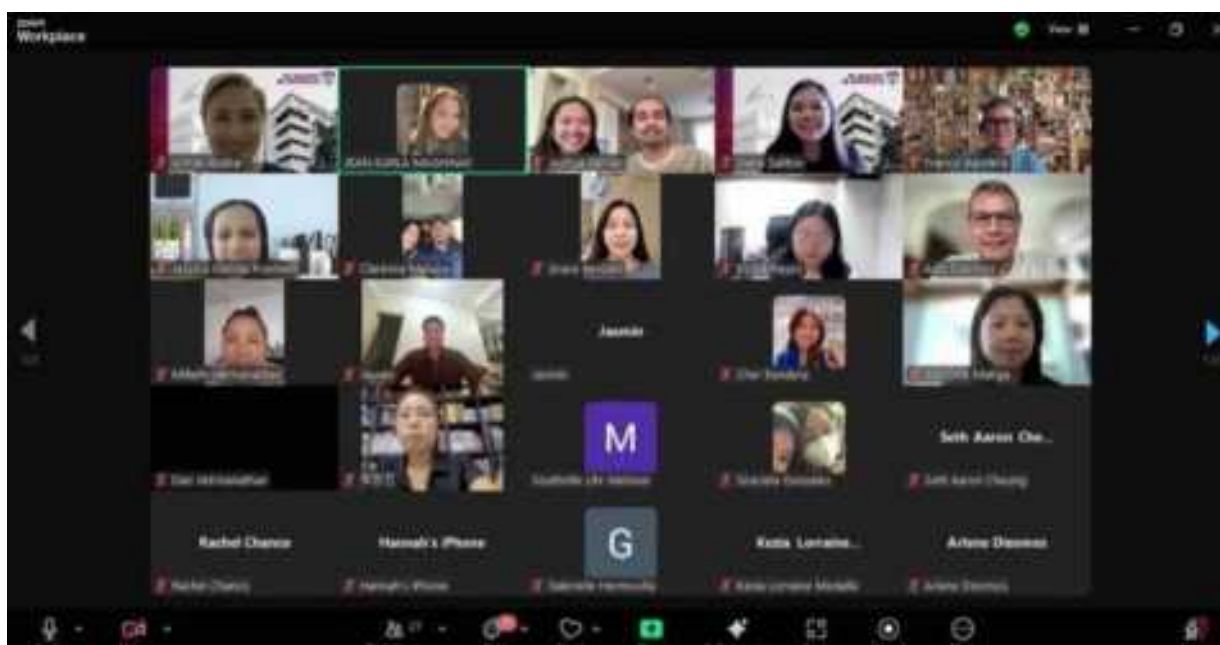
zoom
Workplace

View

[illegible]
JOAN KARLA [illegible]
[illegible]
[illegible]
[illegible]
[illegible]
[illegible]
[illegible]
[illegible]
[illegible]
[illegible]
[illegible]
Jasmin
Jasmin
Cher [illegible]
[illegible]
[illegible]
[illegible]
M
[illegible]
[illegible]
Seth Aaron Che...
Seth Aaron Cheung
Rachel Chance
Rachel Chance
Hannah's iPhone
Hannah's iPhone
G
Gabrielle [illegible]
Kezia Lorraine...
Kezia Lorraine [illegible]
Arlene Dionisio
Arlene Dionisio